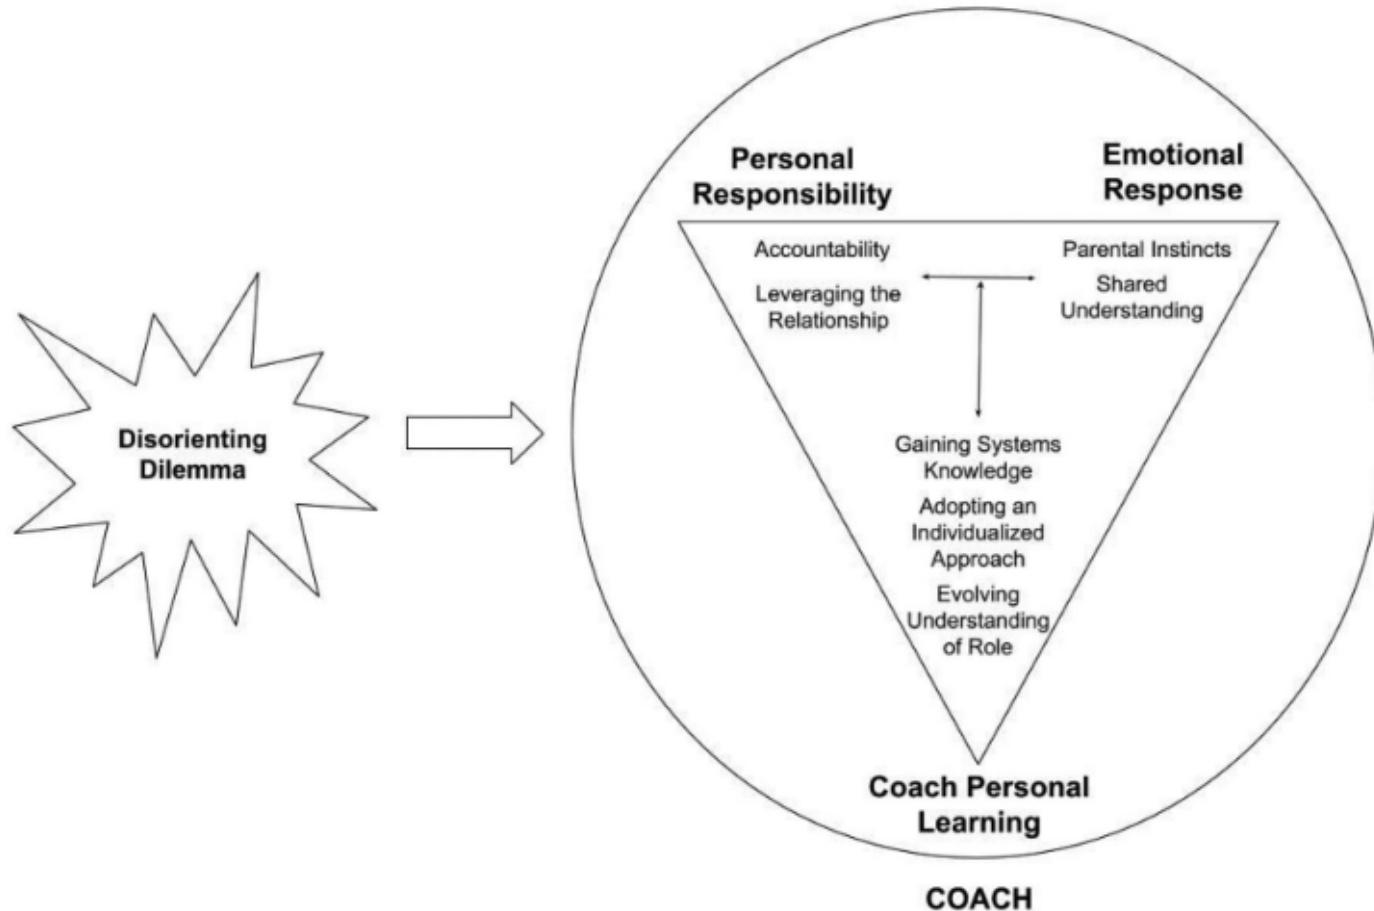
Disorienting Dilemma

Personal Responsibility

Emotional Response

Accountability

Leveraging the Relationship

Parental Instincts

Shared Understanding

Gaining Systems Knowledge

Adopting an Individualized Approach

Evolving Understanding of Role

Coach Personal Learning

COACH